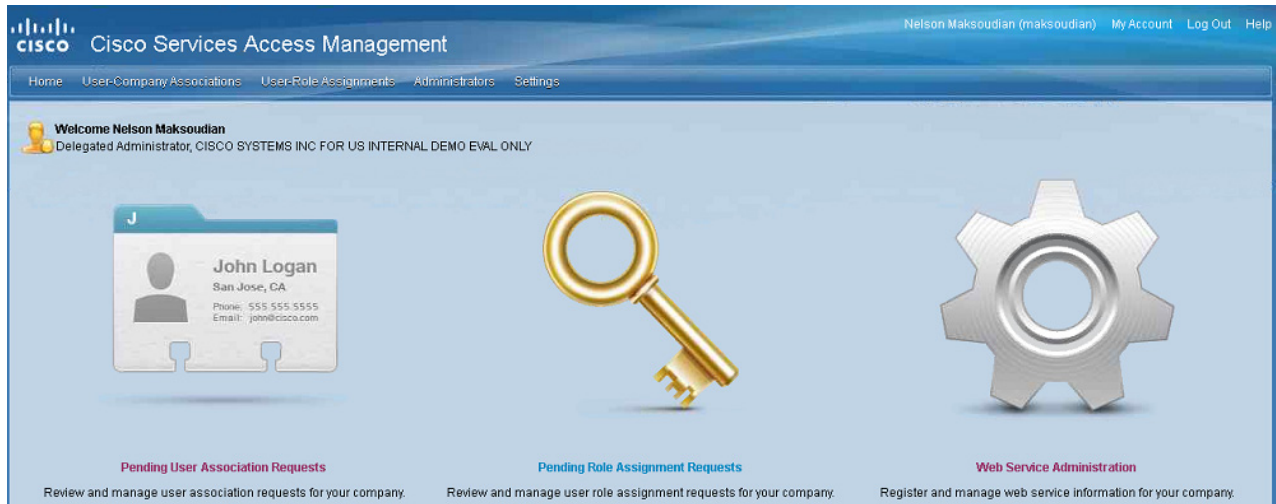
cisco Cisco Services Access Management

Nelson Maksoudian (maksoudian) My Account Log Out Help

Home User-Company Associations User-Role Assignments Administrators Settings

Welcome Nelson Maksoudian
Delegated Administrator, CISCO SYSTEMS INC FOR US INTERNAL DEMO EVAL ONLY

J
John Logan
San Jose, CA
Phone: 555.555.5555
Email: john@cisco.com

Pending User Association Requests
Review and manage user association requests for your company.

Pending Role Assignment Requests
Review and manage user role assignment requests for your company.

Web Service Administration
Register and manage web service information for your company.